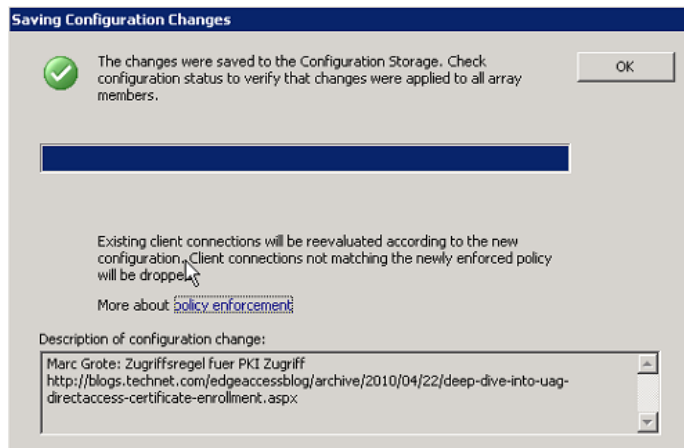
Saving Configuration Changes

The changes were saved to the Configuration Storage. Check configuration status to verify that changes were applied to all array members.

OK

Existing client connections will be reevaluated according to the new configuration. Client connections not matching the newly enforced policy will be droppe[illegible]

More about policy enforcement

Description of configuration change:

Marc Grote: Zugriffsregel fuer PKI Zugriff
http://blogs.technet.com/edgeaccessblog/archive/2010/04/22/deep-dive-into-uag-directaccess-certificate-enrollment.aspx